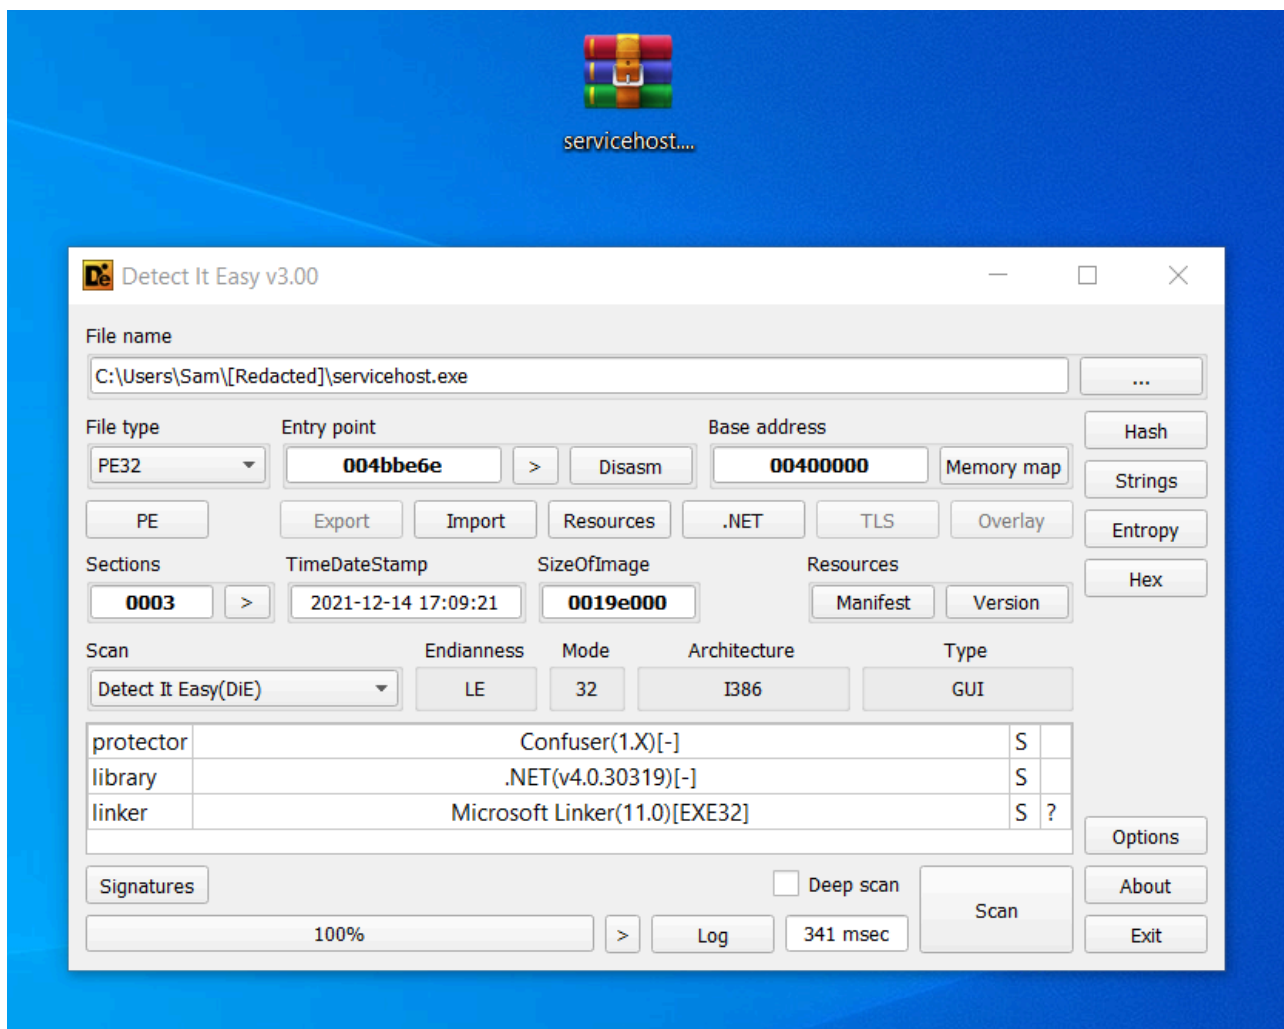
servicehost....

Detect It Easy v3.00

File name

C:\Users\Sam\[Redacted]\servicehost.exe

...

File type
PE32

Entry point
004bbe6e
>
Disasm

Base address
00400000
Memory map

Hash
Strings
Entropy
Hex

PE
Export
Import
Resources
.NET
TLS
Overlay

Sections
0003
>

TimeDateStamp
2021-12-14 17:09:21

SizeOfImage
0019e000

Resources
Manifest
Version

Scan
Detect It Easy(DiE)

Endianness
LE

Mode
32

Architecture
I386

Type
GUI

| protector | Confuser(1.X)[-] | S | |
|---|---|---|---|
| library | .NET(v4.0.30319)[-] | S | |
| linker | Microsoft Linker(11.0)[EXE32] | S | ? |

Options

Signatures
Deep scan
Scan
About

100%
>
Log
341 msec
Exit